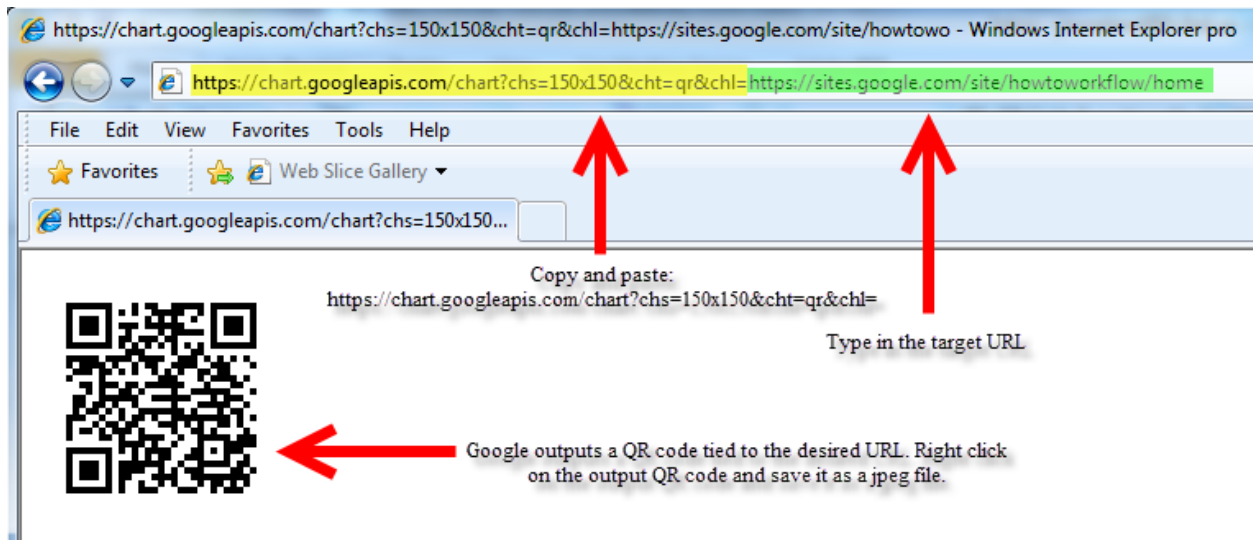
https://chart.googleapis.com/chart?chs=150x150&cht=qr&chl=https://sites.google.com/site/howtowo - Windows Internet Explorer pro

https://chart.googleapis.com/chart?chs=150x150&cht=qr&chl=https://sites.google.com/site/howtoworkflow/home

File Edit View Favorites Tools Help

Favorites Web Slice Gallery

https://chart.googleapis.com/chart?chs=150x150...

Copy and paste:
https://chart.googleapis.com/chart?chs=150x150&cht=qr&chl=

Type in the target URL

Google outputs a QR code tied to the desired URL. Right click on the output QR code and save it as a jpeg file.